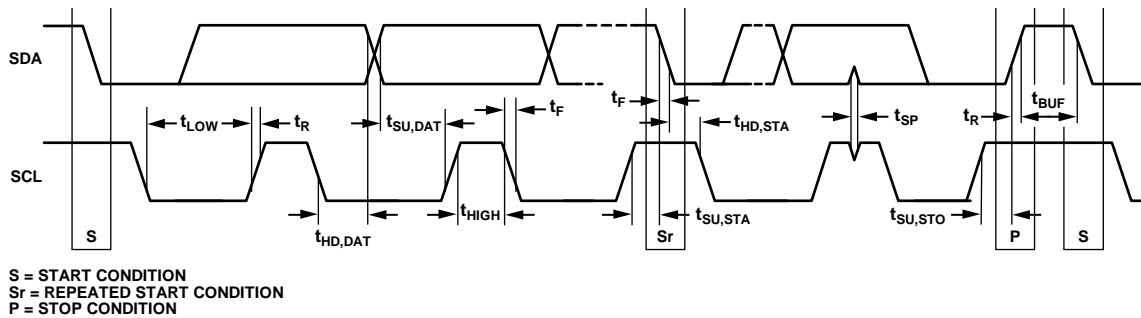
SDA

SCL

$t_{LOW}$ $t_R$ $t_{SU,DAT}$ $t_F$ $t_F$ $t_{HD,STA}$ $t_{SP}$ $t_R$ $t_{BUF}$

$t_{HD,DAT}$ $t_{HIGH}$ $t_{SU,STA}$ $t_{SU,STO}$

S Sr P S

S = START CONDITION
Sr = REPEATED START CONDITION
P = STOP CONDITION